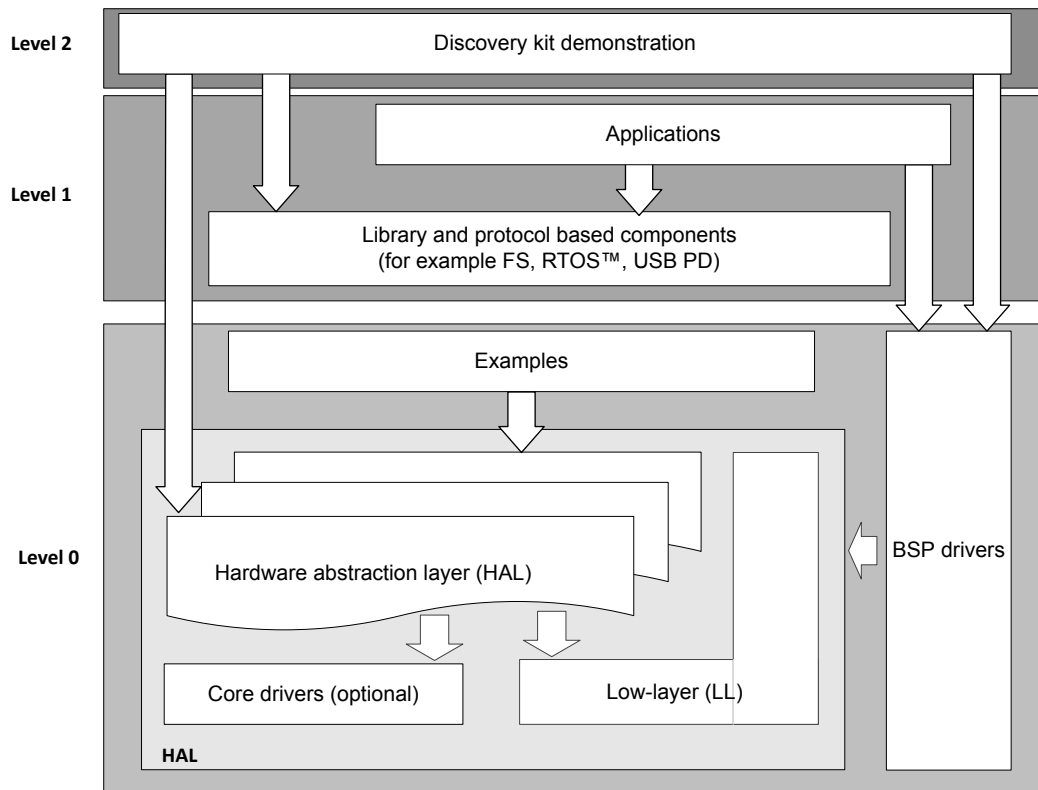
Level 2

Discovery kit demonstration

Applications

Level 1

Library and protocol based components (for example FS, RTOS™, USB PD)

Examples

Level 0

Hardware abstraction layer (HAL)

BSP drivers

Core drivers (optional)

Low-layer (LL)

HAL